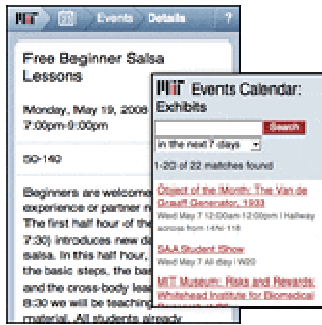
MIT Events Details ?

Free Beginner Salsa Lessons

Monday, May 19, 2008
7:00pm-9:00pm

50-140

Beginners are welcome experience or partner n The first half hour of the 7:30) introduces new da salsa. In this half hour, the basic steps, the bas and the cross-body lead 8:30 we will be teaching material. All students already

MIT Events Calendar: Exhibits

Search

in the next 7 days

1-20 of 22 matches found

Object of the Month: The Van de Graaff Generator, 1933
Wed May 7 12:00am-12:00pm | Hallway across from 4N-118

SAA Student Show
Wed May 7 All day | W20

MIT Museum: Risks and Rewards: Whitehead Institute for Biomedical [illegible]